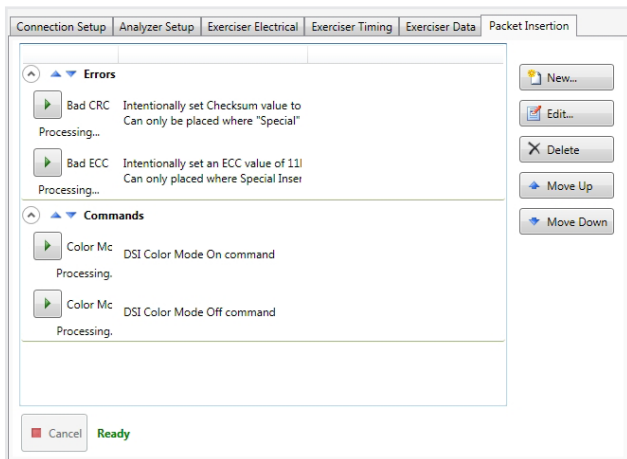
Connection Setup | Analyzer Setup | Exerciser Electrical | Exerciser Timing | Exerciser Data | Packet Insertion

Errors

Bad CRC Intentionally set Checksum value to
Can only be placed where "Special"
Processing...

Bad ECC Intentionally set an ECC value of 11
Can only placed where Special Inser
Processing...

Commands

Color Mc DSI Color Mode On command
Processing.

Color Mc DSI Color Mode Off command
Processing.

New...
Edit...
Delete
Move Up
Move Down

Cancel Ready